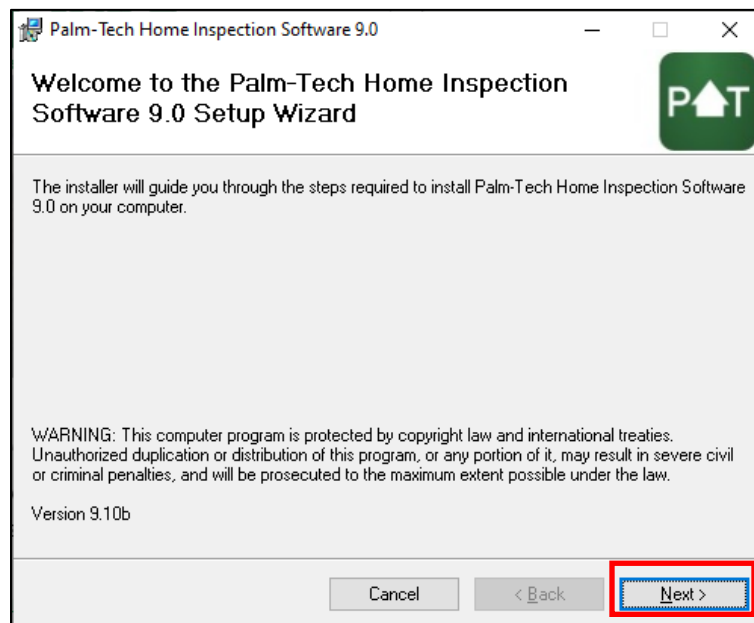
Palm-Tech Home Inspection Software 9.0

Welcome to the Palm-Tech Home Inspection Software 9.0 Setup Wizard

P T

The installer will guide you through the steps required to install Palm-Tech Home Inspection Software 9.0 on your computer.

WARNING: This computer program is protected by copyright law and international treaties. Unauthorized duplication or distribution of this program, or any portion of it, may result in severe civil or criminal penalties, and will be prosecuted to the maximum extent possible under the law.

Version 9.10b

Cancel

< Back

Next >